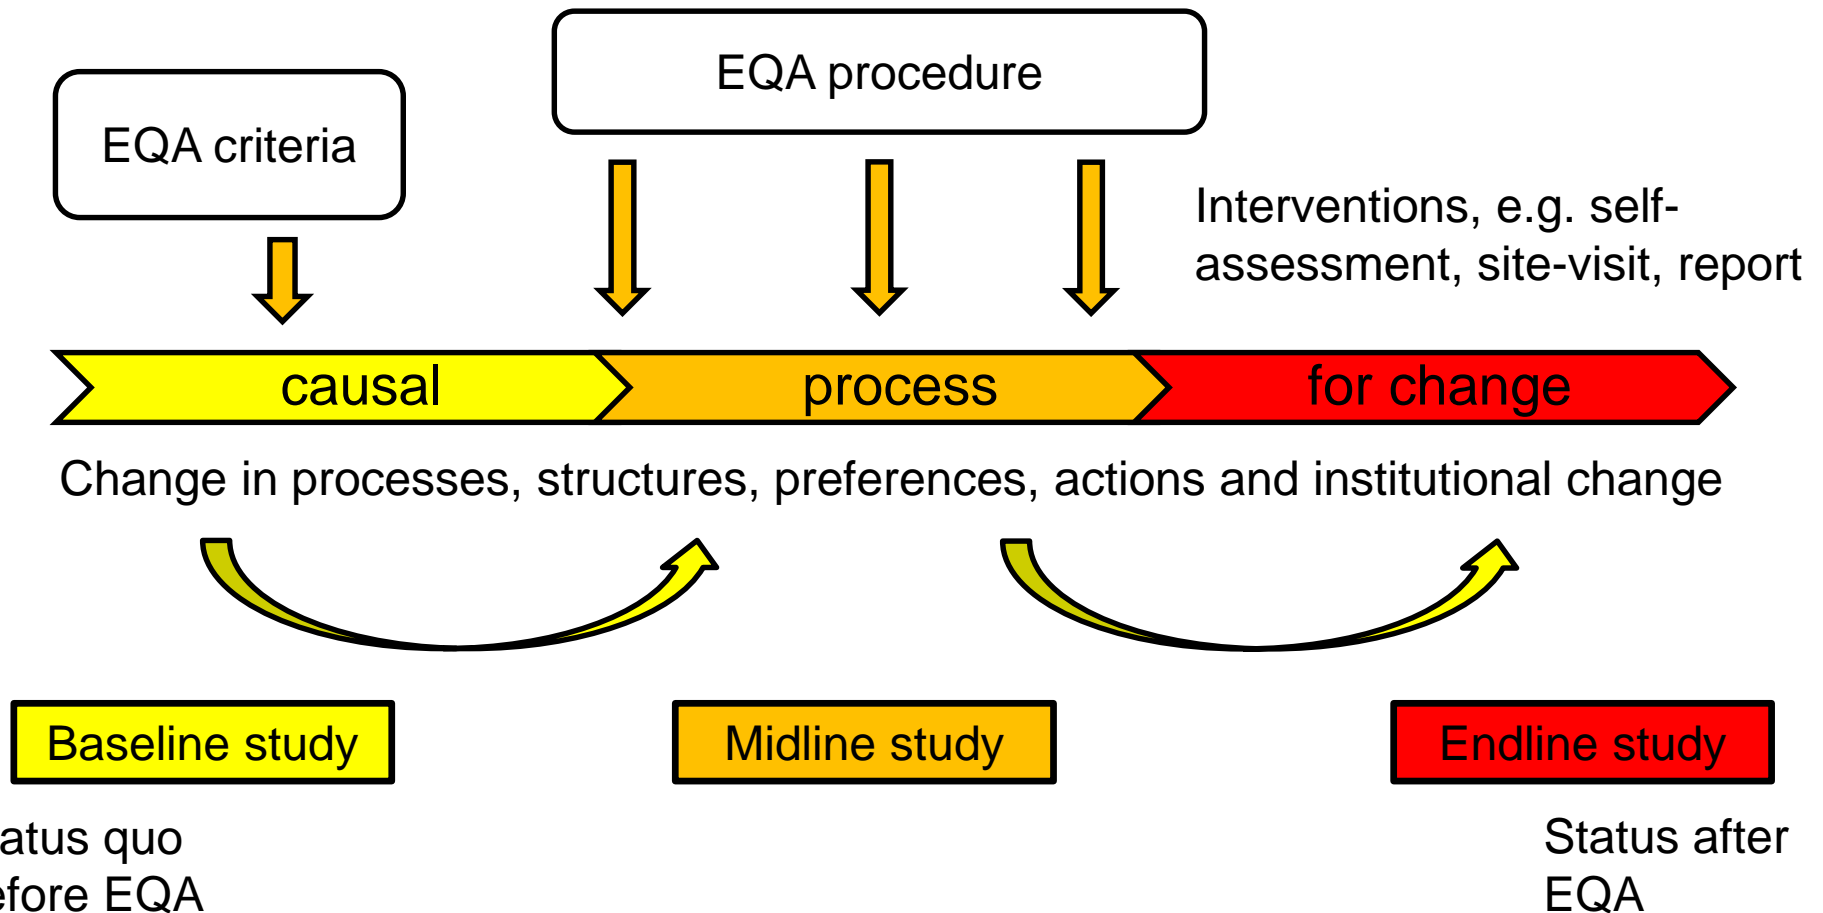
EQA procedure

EQA criteria

Interventions, e.g. self-assessment, site-visit, report

causal

process

for change

Change in processes, structures, preferences, actions and institutional change

Baseline study

Midline study

Endline study

atus quo
efore EQA

Status after
EQA